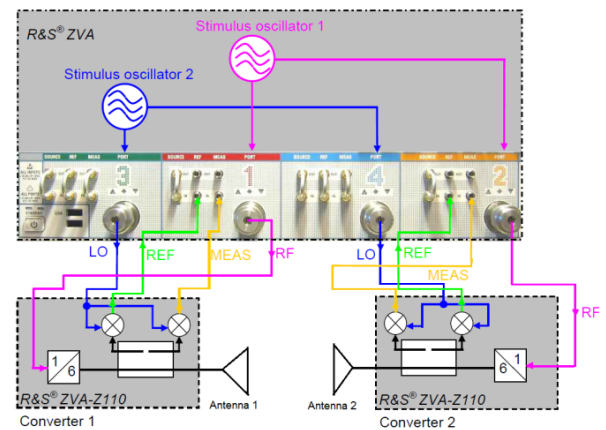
R&S® ZVA

Stimulus oscillator 1

Stimulus oscillator 2

SOURCE REF MEAS PORT 3

SOURCE REF MEAS PORT 1

SOURCE REF MEAS PORT 4

SOURCE REF MEAS PORT 2

LO
REF
MEAS
RF

LO
REF
MEAS
RF

$\frac{1}{6}$

R&S® ZVA-Z110

Antenna 1

Converter 1

Antenna 2

$\frac{6}{1}$

R&S® ZVA-Z110

Converter 2